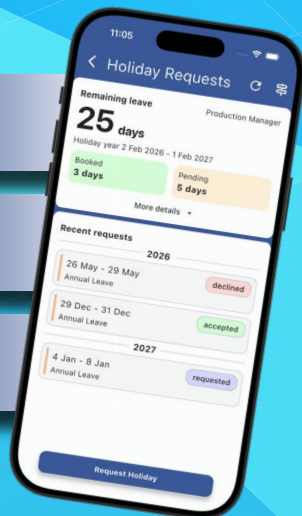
11:05

Holiday Requests

Remaining leave

Production Manager

25 days

Holiday year 2 Feb 2026 - 1 Feb 2027

Booked
3 days

Pending
5 days

More details

Recent requests

2026

26 May - 29 May
Annual Leave
declined

29 Dec - 31 Dec
Annual Leave
accepted

2027

4 Jan - 8 Jan
Annual Leave
requested

Request Holiday